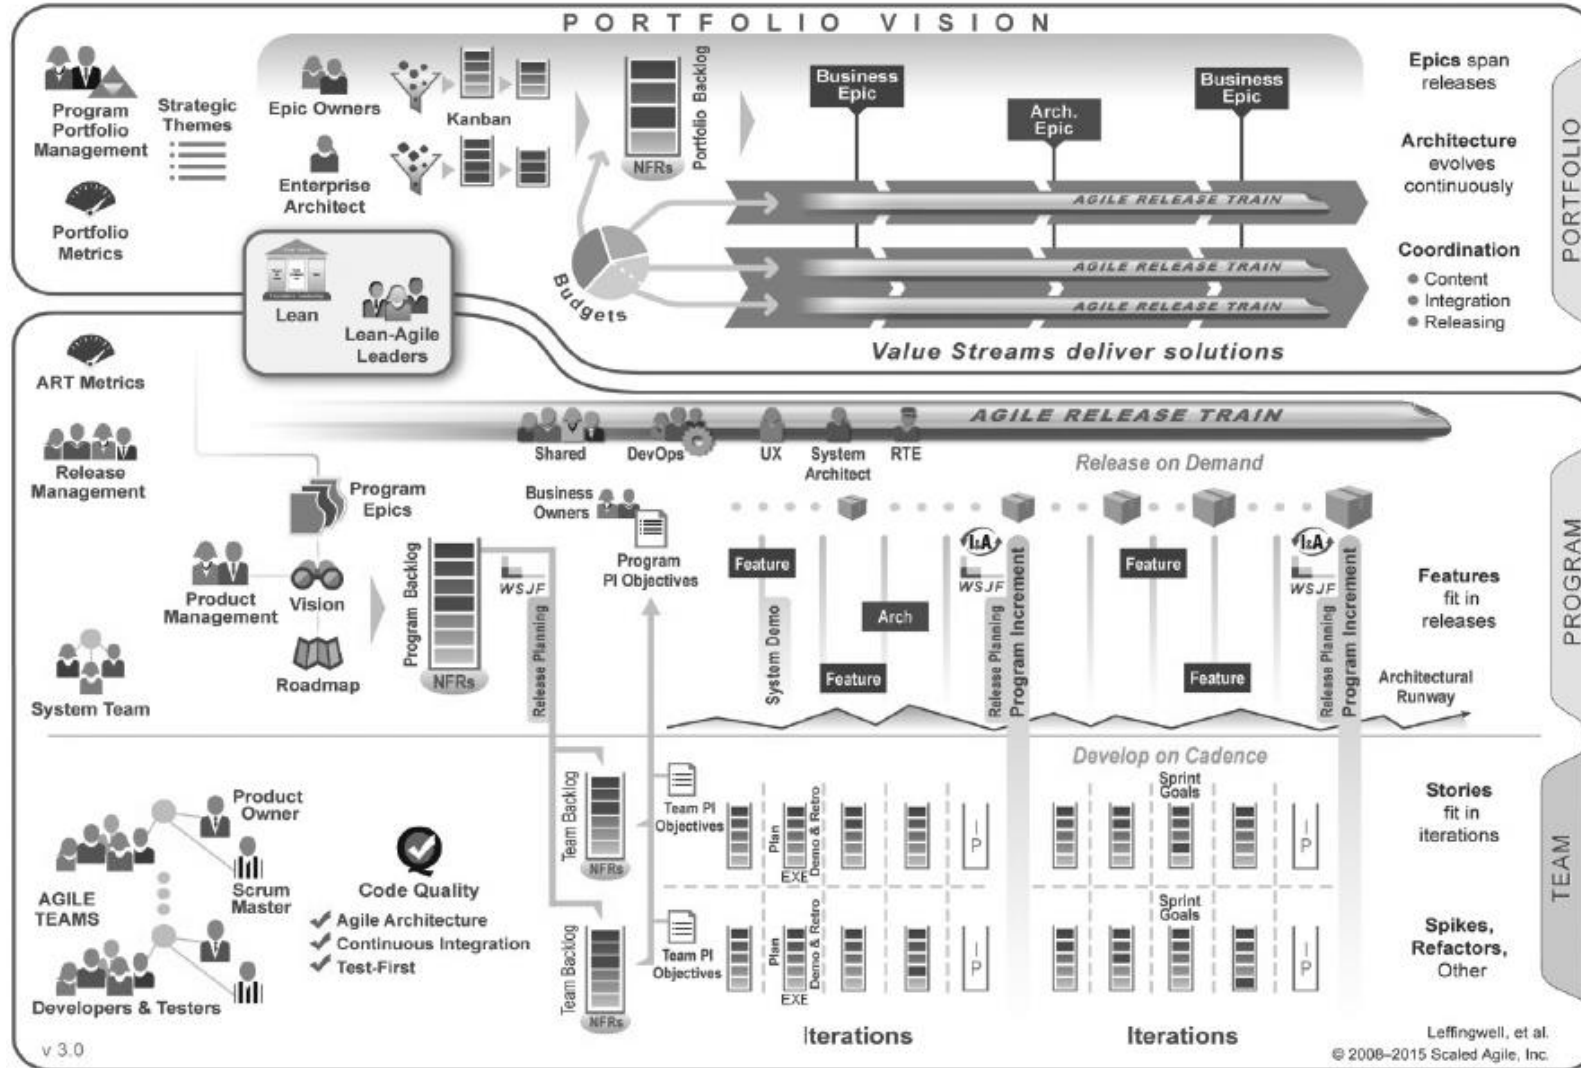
PORTFOLIO VISION

Program Portfolio Management

Strategic Themes

Epic Owners

Kanban

Portfolio Backlog

NFRs

Business Epic

Arch. Epic

Business Epic

Epics span releases

Architecture evolves continuously

Coordination
• Content
• Integration
• Releasing

PORTFOLIO

Portfolio Metrics

Enterprise Architect

AGILE RELEASE TRAIN

AGILE RELEASE TRAIN

AGILE RELEASE TRAIN

Budgets

Lean

Lean-Agile Leaders

Value Streams deliver solutions

ART Metrics

AGILE RELEASE TRAIN

Shared

DevOps

UX

System Architect

RTE

Release on Demand

Release Management

Program Epics

Business Owners

Program PI Objectives

Product Management

Vision

Roadmap

Program Backlog

NFRs

WSJF

Release Planning

Feature

System Demo

Feature

Arch

I&A

WSJF

Release Planning

Program Increment

Feature

Feature

I&A

WSJF

Release Planning

Program Increment

Features fit in releases

Architectural Runway

PROGRAM

System Team

Develop on Cadence

Product Owner

Team Backlog

NFRs

Team PI Objectives

Plan

Demo & Retro

EXE

IP

Sprint Goals

IP

Stories fit in iterations

AGILE TEAMS

Scrum Master

Code Quality
✔ Agile Architecture
✔ Continuous Integration
✔ Test-First

Team Backlog

NFRs

Team PI Objectives

Plan

Demo & Retro

EXE

IP

Sprint Goals

IP

Spikes, Refactors, Other

TEAM

Developers & Testers

Iterations

Iterations

v 3.0

Leffingwell, et al.
© 2008–2015 Scaled Agile, Inc.